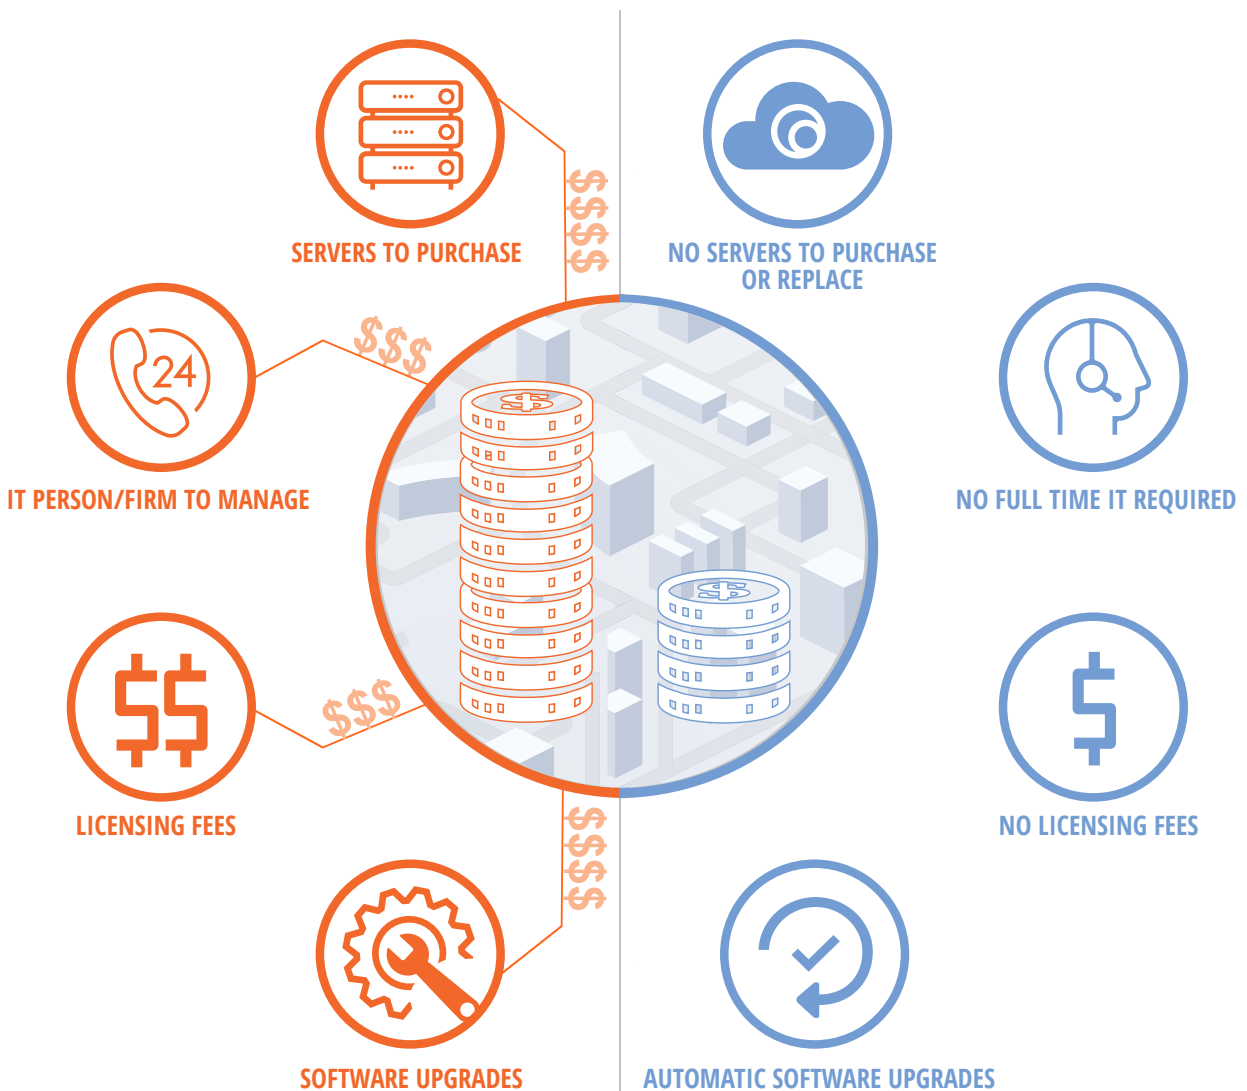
SERVERS TO PURCHASE

$$$$

NO SERVERS TO PURCHASE OR REPLACE

$$$

24

IT PERSON/FIRM TO MANAGE

NO FULL TIME IT REQUIRED

$$

$$$

LICENSING FEES

$

NO LICENSING FEES

$$$$

SOFTWARE UPGRADES

AUTOMATIC SOFTWARE UPGRADES